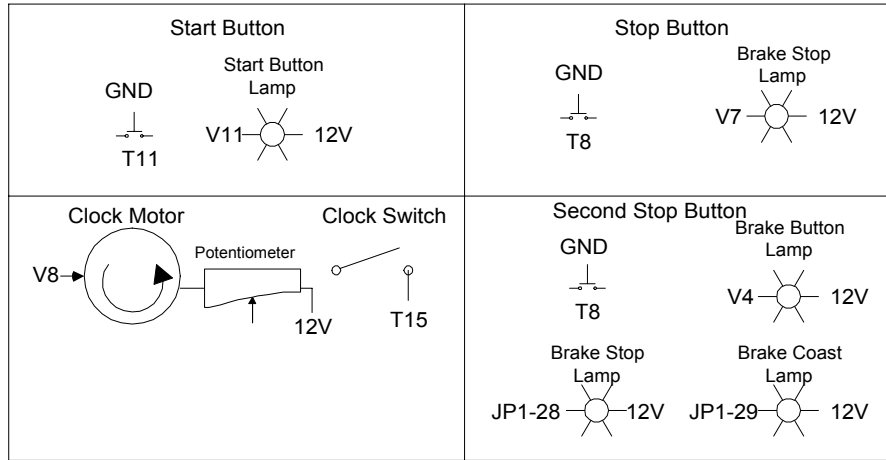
Start Button

GND

T11

Start Button Lamp

V11

12V

Stop Button

GND

T8

Brake Stop Lamp

V7

12V

Clock Motor

V8

Potentiometer

12V

Clock Switch

T15

Second Stop Button

GND

T8

Brake Button Lamp

V4

12V

Brake Stop Lamp

JP1-28

12V

Brake Coast Lamp

JP1-29

12V